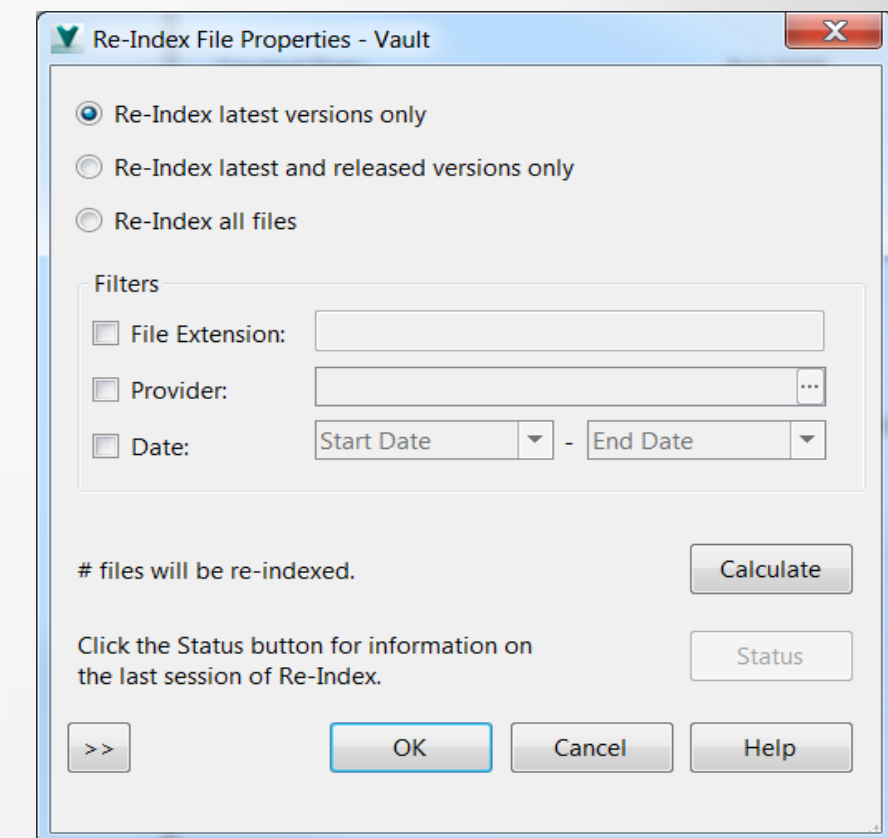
Re-Index File Properties - Vault

Re-Index latest versions only

Re-Index latest and released versions only

Re-Index all files

Filters

File Extension:

Provider:

Date: Start Date - End Date

# files will be re-indexed.

Calculate

Click the Status button for information on the last session of Re-Index.

Status

>>

OK

Cancel

Help